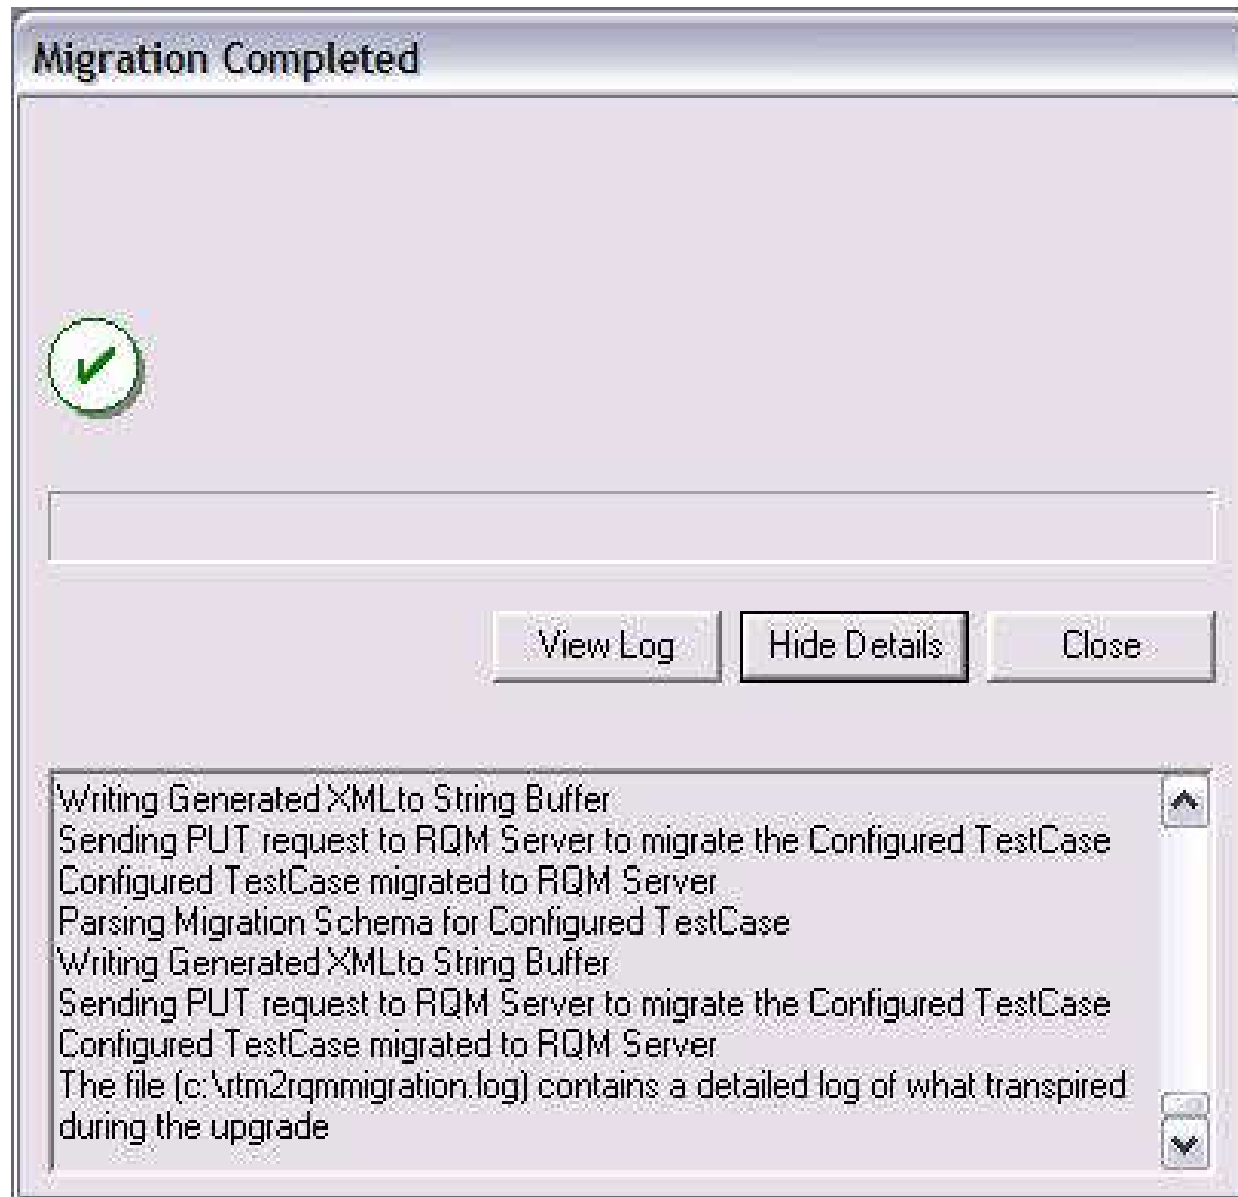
Migration Completed

View Log

Hide Details

Close

Writing Generated XMLto String Buffer
Sending PUT request to RQM Server to migrate the Configured TestCase
Configured TestCase migrated to RQM Server
Parsing Migration Schema for Configured TestCase
Writing Generated XMLto String Buffer
Sending PUT request to RQM Server to migrate the Configured TestCase
Configured TestCase migrated to RQM Server
The file (c:\rtm2rqmmigration.log) contains a detailed log of what transpired during the upgrade